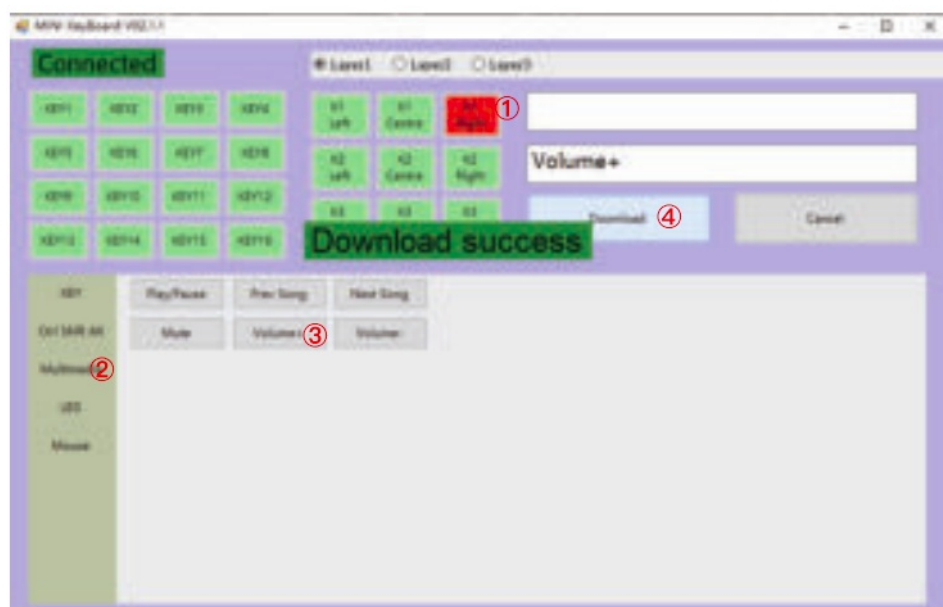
MINI KeyBoard V02.1.1

Connected

Layer1 Layer2 Layer3

KEY1 KEY2 KEY3 KEY4
KEY5 KEY6 KEY7 KEY8
KEY9 KEY10 KEY11 KEY12
KEY13 KEY14 KEY15 KEY16

K1 Left
K1 Centre
K1 Right ①
K2 Left
K2 Centre
K2 Right
K3
K3
K3

Volume+

Download ④
Cancel

Download success

KEY
Ctrl Shift Alt
Multimedia ②
LED
Mouse

Play/Pause
Prev Song
Next Song
Mute
Volume+ ③
Volume-